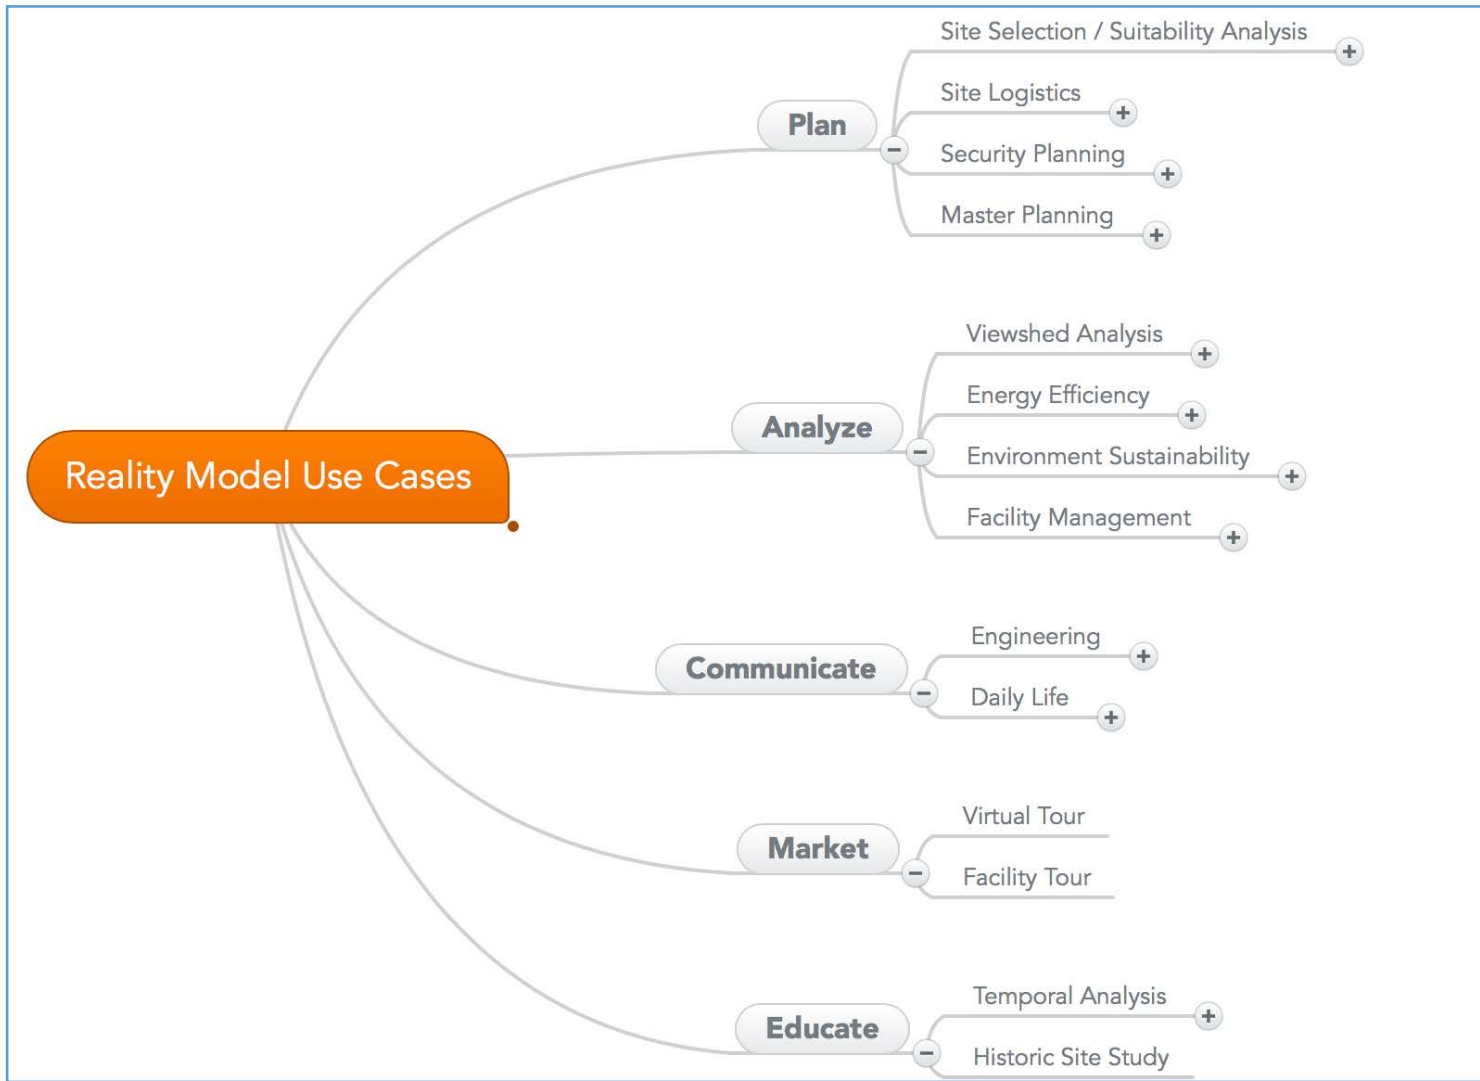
Reality Model Use Cases

Plan

Site Selection / Suitability Analysis

Site Logistics

Security Planning

Master Planning

Analyze

Viewshed Analysis

Energy Efficiency

Environment Sustainability

Facility Management

Communicate

Engineering

Daily Life

Market

Virtual Tour

Facility Tour

Educate

Temporal Analysis

Historic Site Study